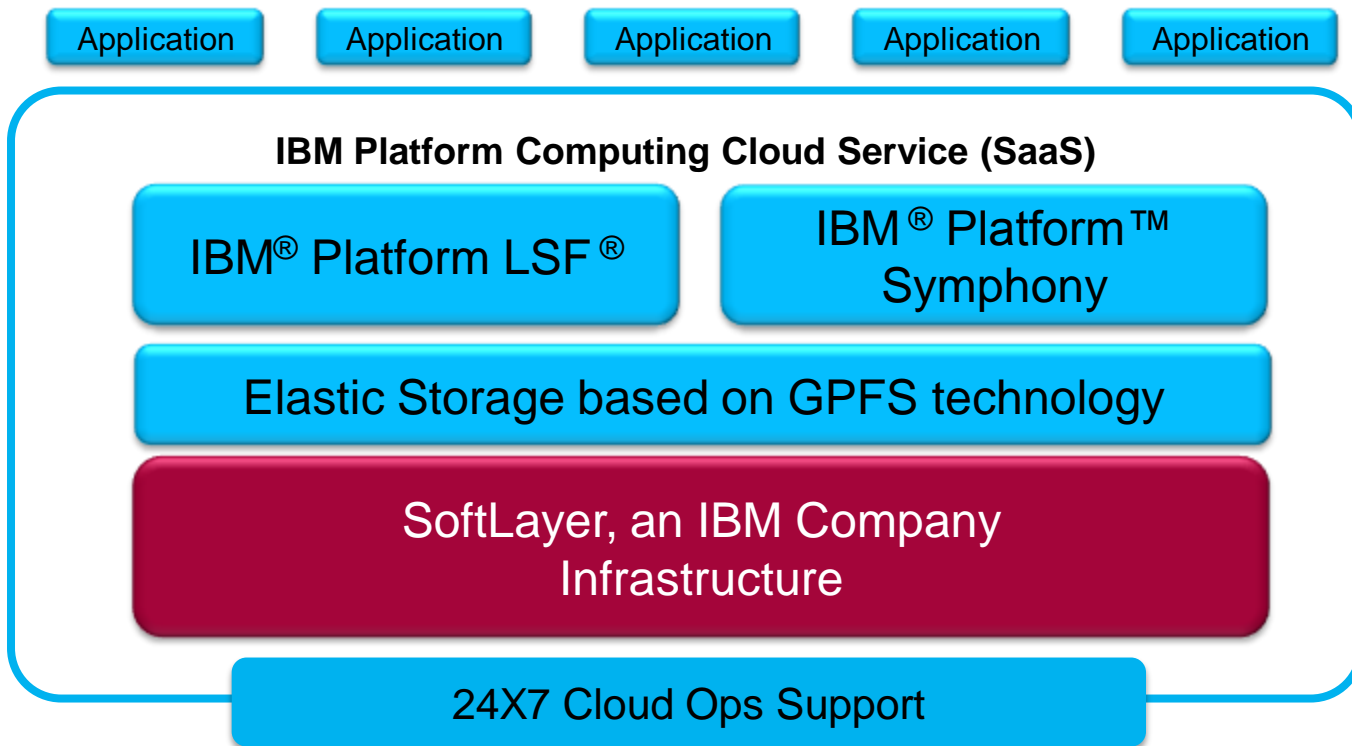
Application Application Application Application Application

IBM Platform Computing Cloud Service (SaaS)

IBM® Platform LSF®

IBM® Platform™ Symphony

Elastic Storage based on GPFS technology

SoftLayer, an IBM Company Infrastructure

24X7 Cloud Ops Support